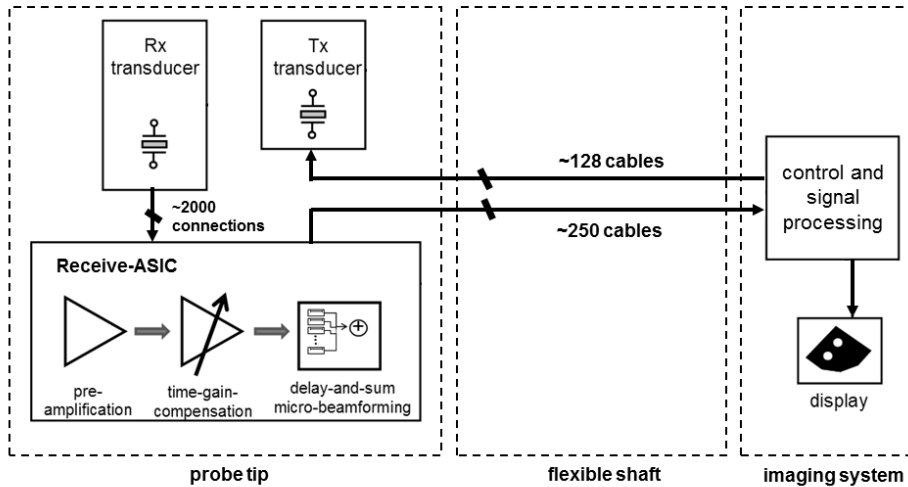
Rx transducer

Tx transducer

~2000 connections

~128 cables

~250 cables

control and signal processing

Receive-ASIC

pre-amplification

time-gain-compensation

delay-and-sum micro-beamforming

display

probe tip

flexible shaft

imaging system